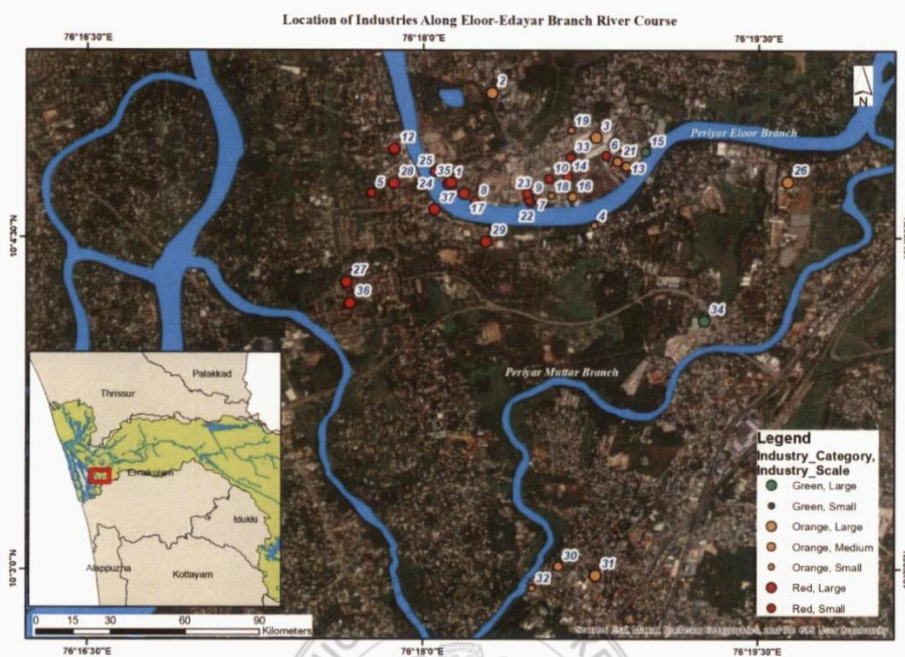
Location of Industries Along Eloor-Edayar Branch River Course

76°16'30"E

76°18'0"E

76°19'30"E

N

2

19

3

12

33

6

21

15

Periyar Eloor Branch

25

10

14

13

26

35

1

5

28

24

23

9

18

16

8

17

7

37

22

4

10°3'0"N

29

27

36

34

Periyar Muttar Branch

Palakkad

Thrissur

Ernakulam

Idukki

Alappuzha

Kottayam

0 15 30 60 90 Kilometers

Legend

Industry_Category, Industry_Scale

Green, Large

Green, Small

Orange, Large

Orange, Medium

Orange, Small

Red, Large

Red, Small

30

31

32

10°0'0"N

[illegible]

76°16'30"E

76°18'0"E

76°19'30"E